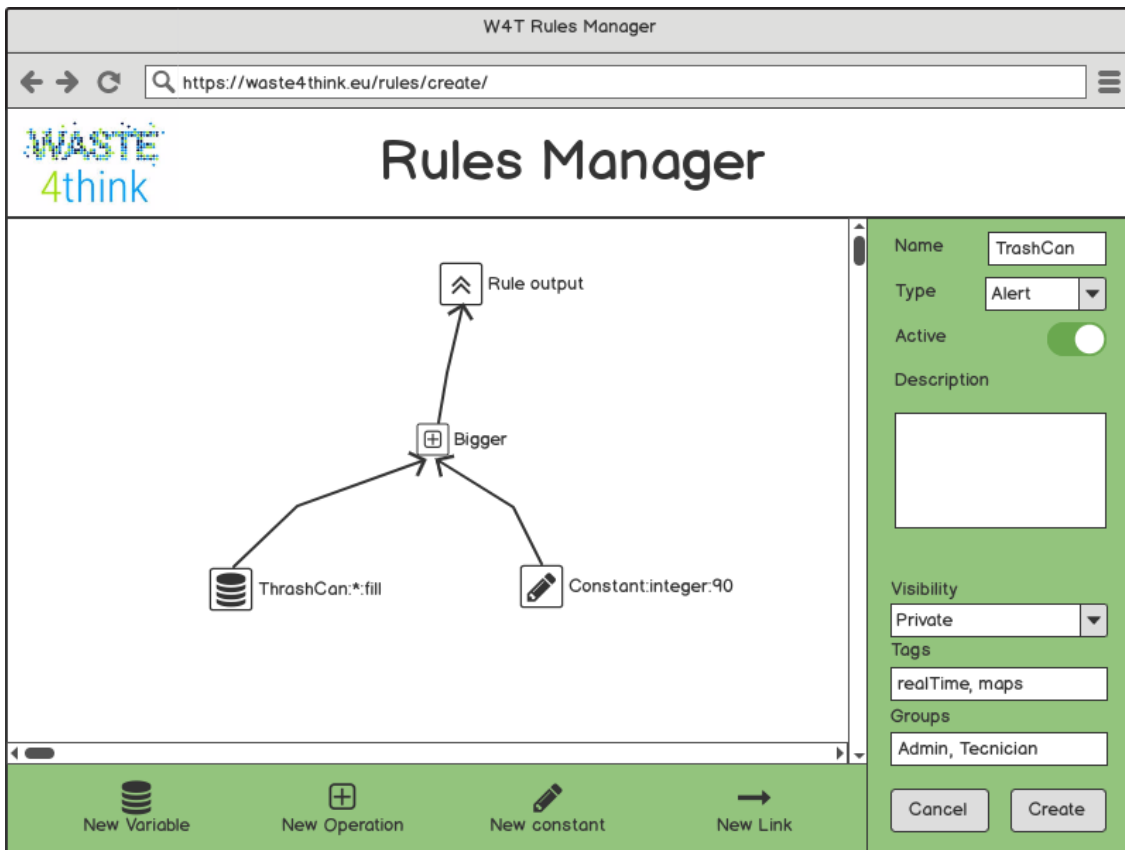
W4T Rules Manager

https://waste4think.eu/rules/create/

WASTE 4think

Rules Manager

Rule output

Bigger

ThrashCan:*:fill

Constant:integer:90

Name
TrashCan
Type
Alert
Active
Description

Visibility
Private
Tags
realTime, maps
Groups
Admin, Tecnician

Cancel
Create

New Variable
New Operation
New constant
New Link